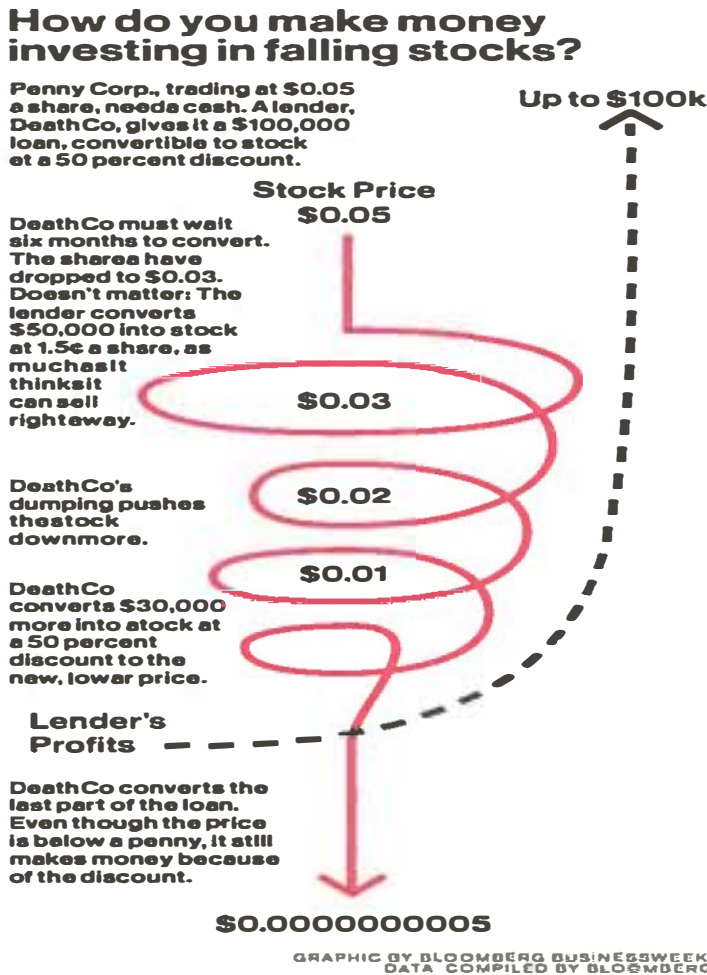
How do you make money investing in falling stocks?

Penny Corp., trading at $0.05 a share, needs cash. A lender, DeathCo, gives it a $100,000 loan, convertible to stock at a 50 percent discount.

Up to $100k

Stock Price
$0.05

DeathCo must wait six months to convert. The shares have dropped to $0.03. Doesn't matter: The lender converts $50,000 into stock at 1.5¢ a share, as much as it thinks it can sell right away.

$0.03

DeathCo's dumping pushes the stock down more.

$0.02

$0.01

DeathCo converts $30,000 more into stock at a 50 percent discount to the new, lower price.

Lender's Profits

DeathCo converts the last part of the loan. Even though the price is below a penny, it still makes money because of the discount.

$0.0000000005

GRAPHIC BY BLOOMBERG BUSINESSWEEK
DATA COMPILED BY BLOOMBERG